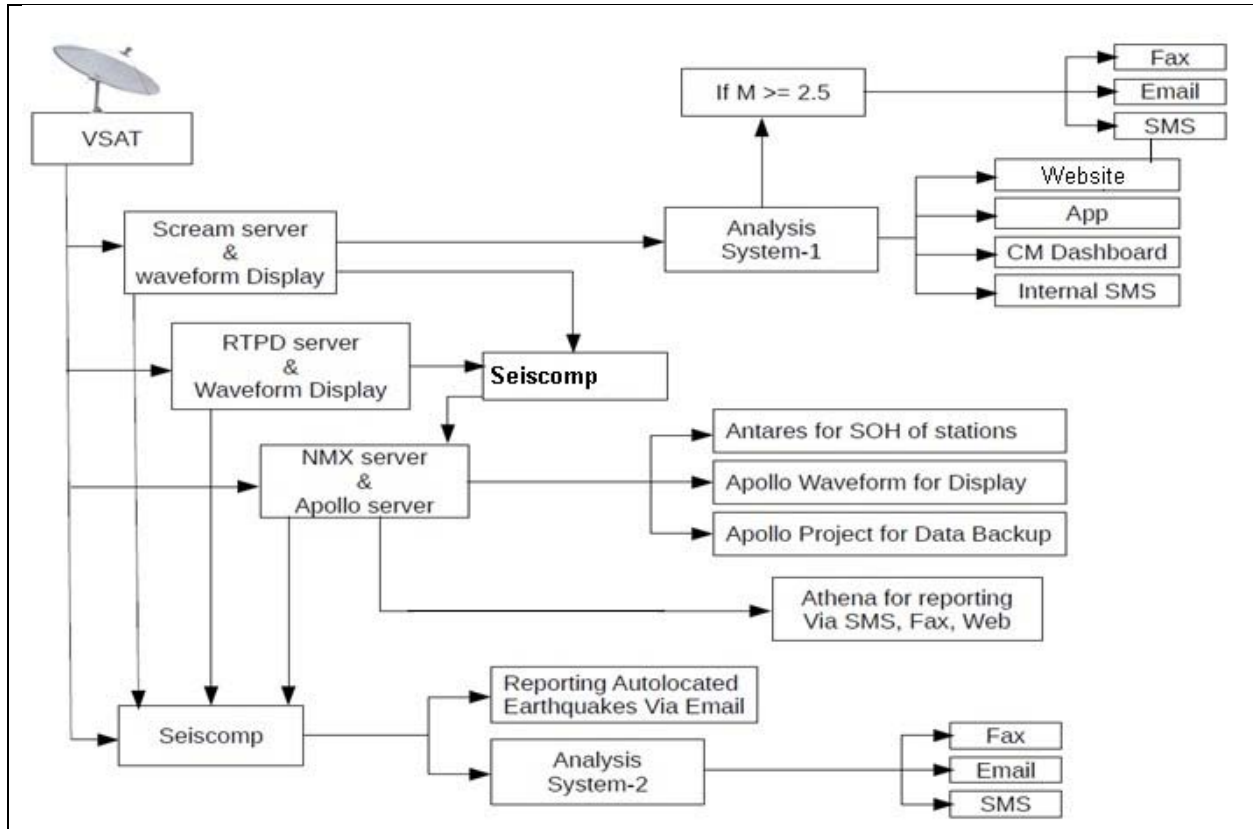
VSAT

If M >= 2.5

Fax

Email

SMS

Website

App

CM Dashboard

Internal SMS

Scream server & waveform Display

Analysis System-1

RTPD server & Waveform Display

Seiscomp

NMX server & Apollo server

Antares for SOH of stations

Apollo Waveform for Display

Apollo Project for Data Backup

Athena for reporting Via SMS, Fax, Web

Seiscomp

Reporting Autolocated Earthquakes Via Email

Analysis System-2

Fax

Email

SMS